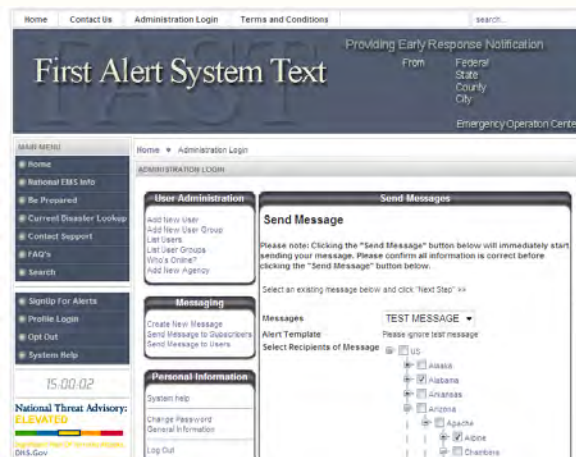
Home | Contact Us | Administration Login | Terms and Conditions | search...

FAST
First Alert System Text

Providing Early Response Notification
From Federal
State
County
City
Emergency Operation Cente

MAIN MENU
Home
National EBS Info
Be Prepared
Current Disaster Lookup
Contact Support
FAQ's
Search

SignUp For Alerts
Profile Login
Opt Out
System Help

15:00:02

National Threat Advisory:
ELEVATED
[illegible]
DHS.Gov

Home » Administration Login
ADMINISTRATION LOGIN

User Administration
Add New User
Add New User Group
List Users
List User Groups
Who's Online?
Add New Agency

Messaging
Create New Message
Send Message to Subscribers
Send Message to Users

Personal Information
System help
Change Password
General Information
Log Out

Send Messages
Send Message
Please note: Clicking the "Send Message" button below will immediately start sending your message. Please confirm all information is correct before clicking the "Send Message" button below.

Select an existing message below and click "Next Step" >>

Messages TEST MESSAGE
Alert Template Please ignore test message
Select Recipients of Message
US
Alaska
Alabama
Arkansas
Arizona
Apache
Alpine
Chambers